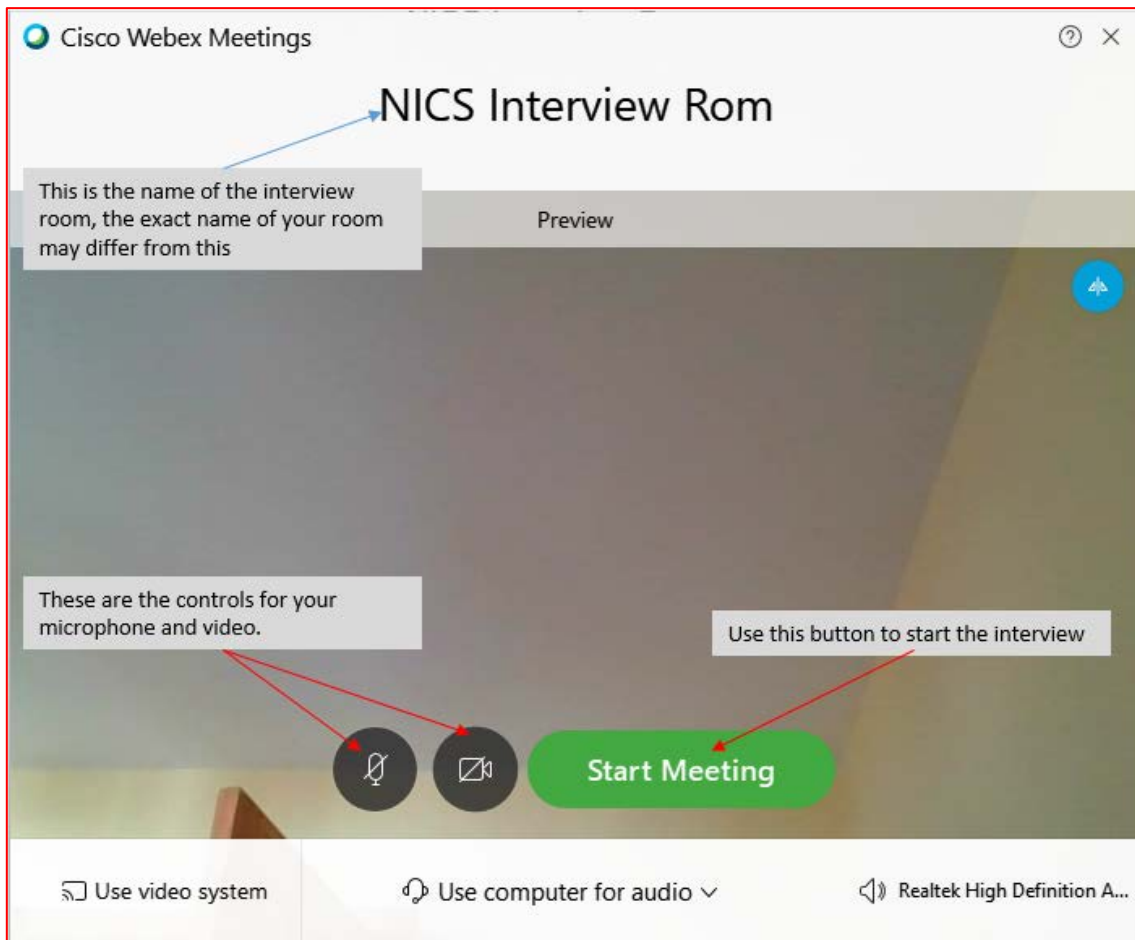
Cisco Webex Meetings

NICS Interview Rom

This is the name of the interview room, the exact name of your room may differ from this

Preview

These are the controls for your microphone and video.

Use this button to start the interview

Start Meeting

Use video system

Use computer for audio

Realtek High Definition A...